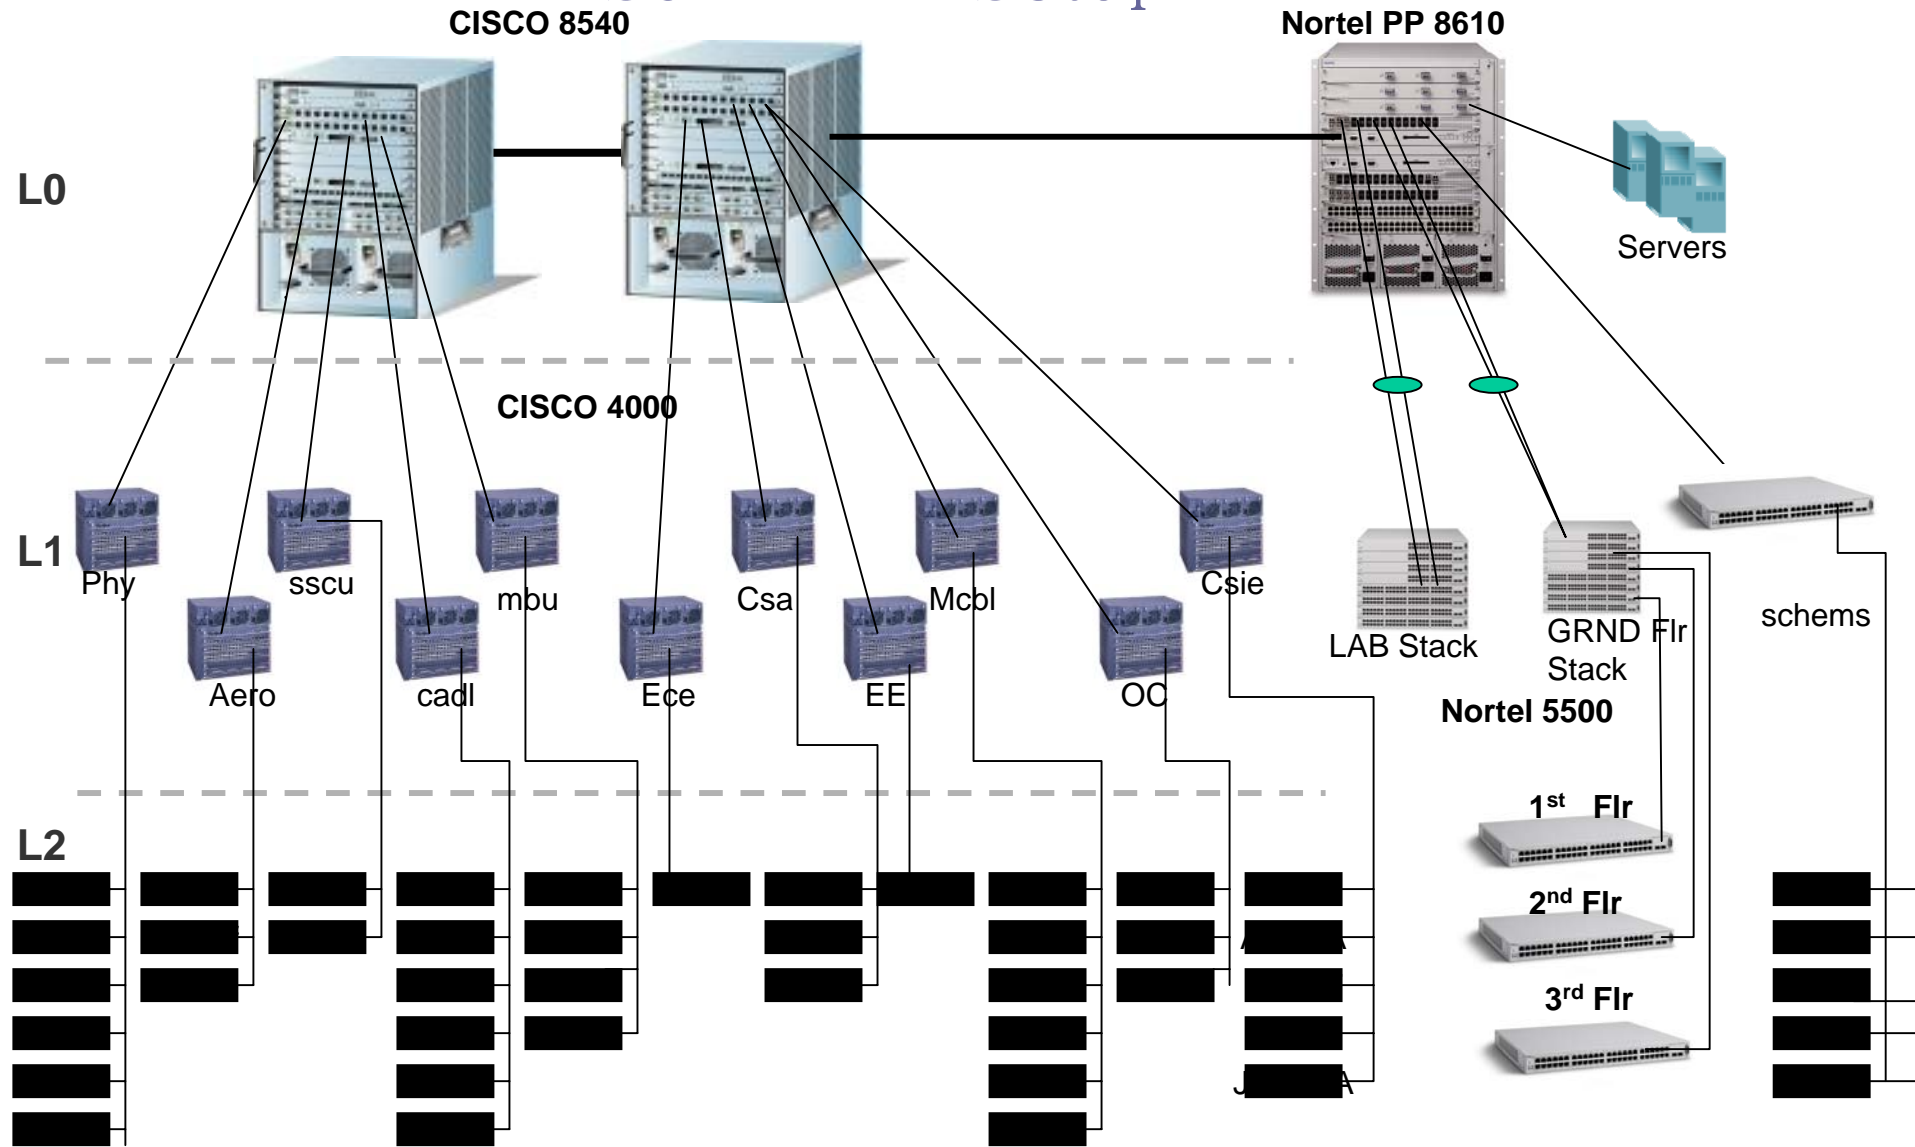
CISCO 8540

Nortel PP 8610

Servers

L0

CISCO 4000

L1

Phy

sscu

mbu

Csa

Mcbl

Csie

Aero

cadl

Ece

EE

OC

LAB Stack

GRND Flr Stack

schems

Nortel 5500

L2

1$^{st}$ Flr

2$^{nd}$ Flr

3$^{rd}$ Flr

A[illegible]A

J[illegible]A